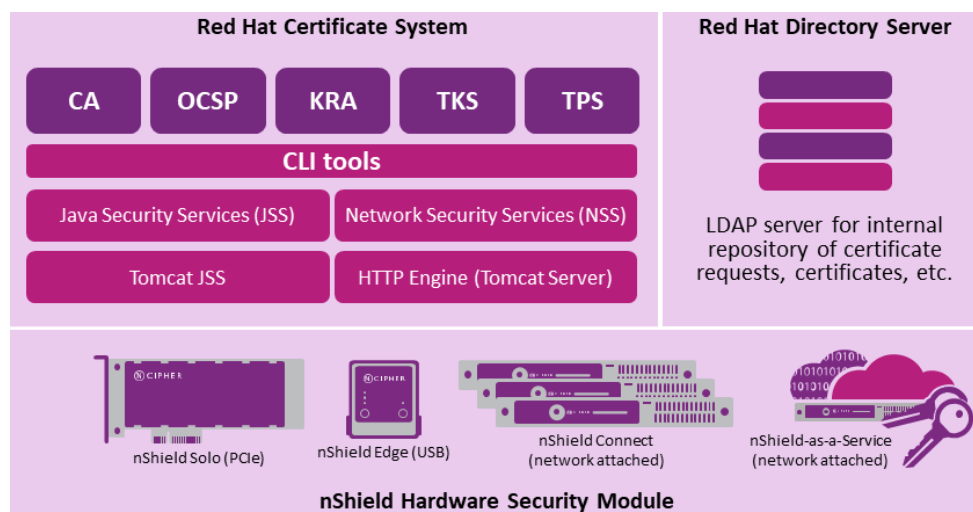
Red Hat Certificate System

CA
OCSP
KRA
TKS
TPS

CLI tools

Java Security Services (JSS)
Network Security Services (NSS)

Tomcat JSS
HTTP Engine (Tomcat Server)

Red Hat Directory Server

LDAP server for internal repository of certificate requests, certificates, etc.

nCIPHER
nCIPHER

nShield Solo (PCIe)
nShield Edge (USB)
nShield Connect (network attached)
nShield-as-a-Service (network attached)

nShield Hardware Security Module